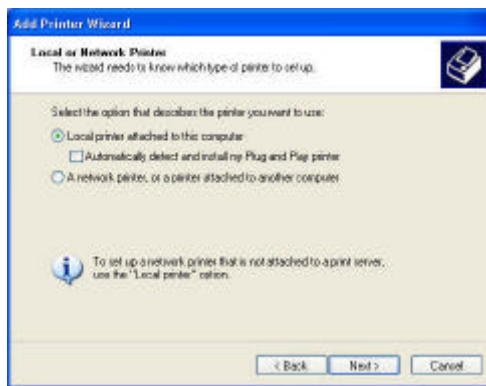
Add Printer Wizard

Local or Network Printer
The wizard needs to know which type of printer to set up.

Select the option that describes the printer you want to use:

Local printer attached to this computer

Automatically detect and install my Plug and Play printer

A network printer, or a printer attached to another computer

To set up a network printer that is not attached to a print server, use the "Local printer" option.

< Back
Next >
Cancel